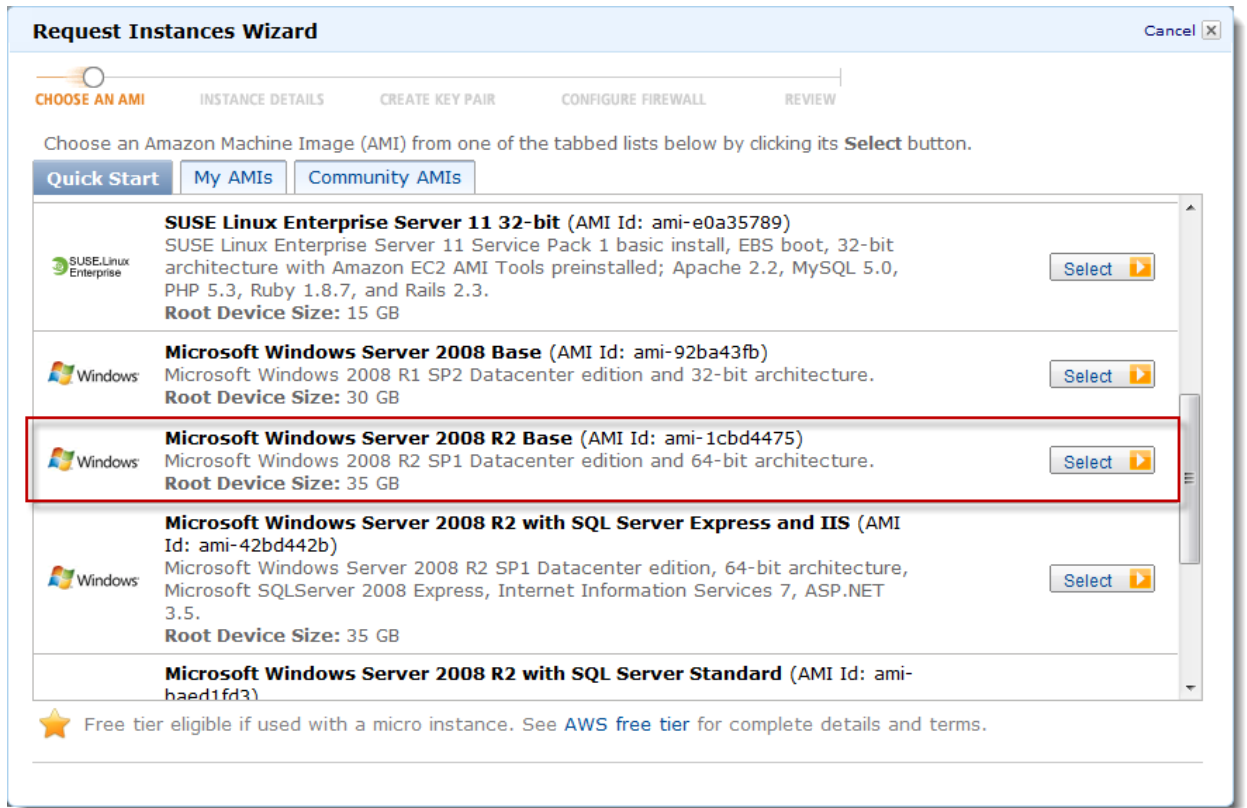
Request Instances Wizard

Cancel

CHOOSE AN AMI INSTANCE DETAILS CREATE KEY PAIR CONFIGURE FIREWALL REVIEW

Choose an Amazon Machine Image (AMI) from one of the tabbed lists below by clicking its **Select** button.

Quick Start | My AMIs | Community AMIs

SUSE Linux Enterprise

**SUSE Linux Enterprise Server 11 32-bit** (AMI Id: ami-e0a35789)
SUSE Linux Enterprise Server 11 Service Pack 1 basic install, EBS boot, 32-bit architecture with Amazon EC2 AMI Tools preinstalled; Apache 2.2, MySQL 5.0, PHP 5.3, Ruby 1.8.7, and Rails 2.3.
**Root Device Size:** 15 GB

Select

Windows

**Microsoft Windows Server 2008 Base** (AMI Id: ami-92ba43fb)
Microsoft Windows 2008 R1 SP2 Datacenter edition and 32-bit architecture.
**Root Device Size:** 30 GB

Select

Windows

**Microsoft Windows Server 2008 R2 Base** (AMI Id: ami-1cbd4475)
Microsoft Windows 2008 R2 SP1 Datacenter edition and 64-bit architecture.
**Root Device Size:** 35 GB

Select

Windows

**Microsoft Windows Server 2008 R2 with SQL Server Express and IIS** (AMI Id: ami-42bd442b)
Microsoft Windows Server 2008 R2 SP1 Datacenter edition, 64-bit architecture, Microsoft SQLServer 2008 Express, Internet Information Services 7, ASP.NET 3.5.
**Root Device Size:** 35 GB

Select

**Microsoft Windows Server 2008 R2 with SQL Server Standard** (AMI Id: ami-baed1fd3)

Free tier eligible if used with a micro instance. See AWS free tier for complete details and terms.